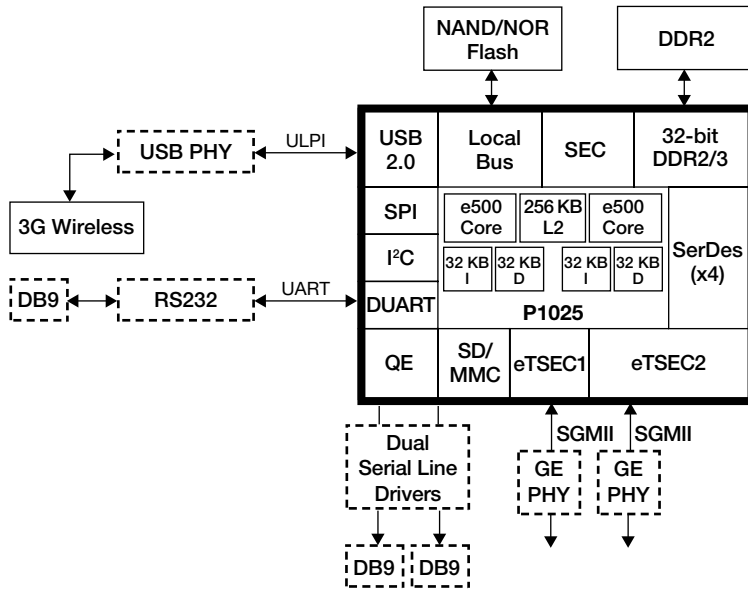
NAND/NOR Flash

DDR2

USB PHY

ULPI

USB 2.0

Local Bus

SEC

32-bit DDR2/3

3G Wireless

SPI

e500 Core

256 KB L2

e500 Core

SerDes (x4)

I$^2$C

32 KB I

32 KB D

32 KB I

32 KB D

DB9

RS232

UART

DUART

P1025

QE

SD/ MMC

eTSEC1

eTSEC2

SGMII

SGMII

Dual Serial Line Drivers

GE PHY

GE PHY

DB9

DB9